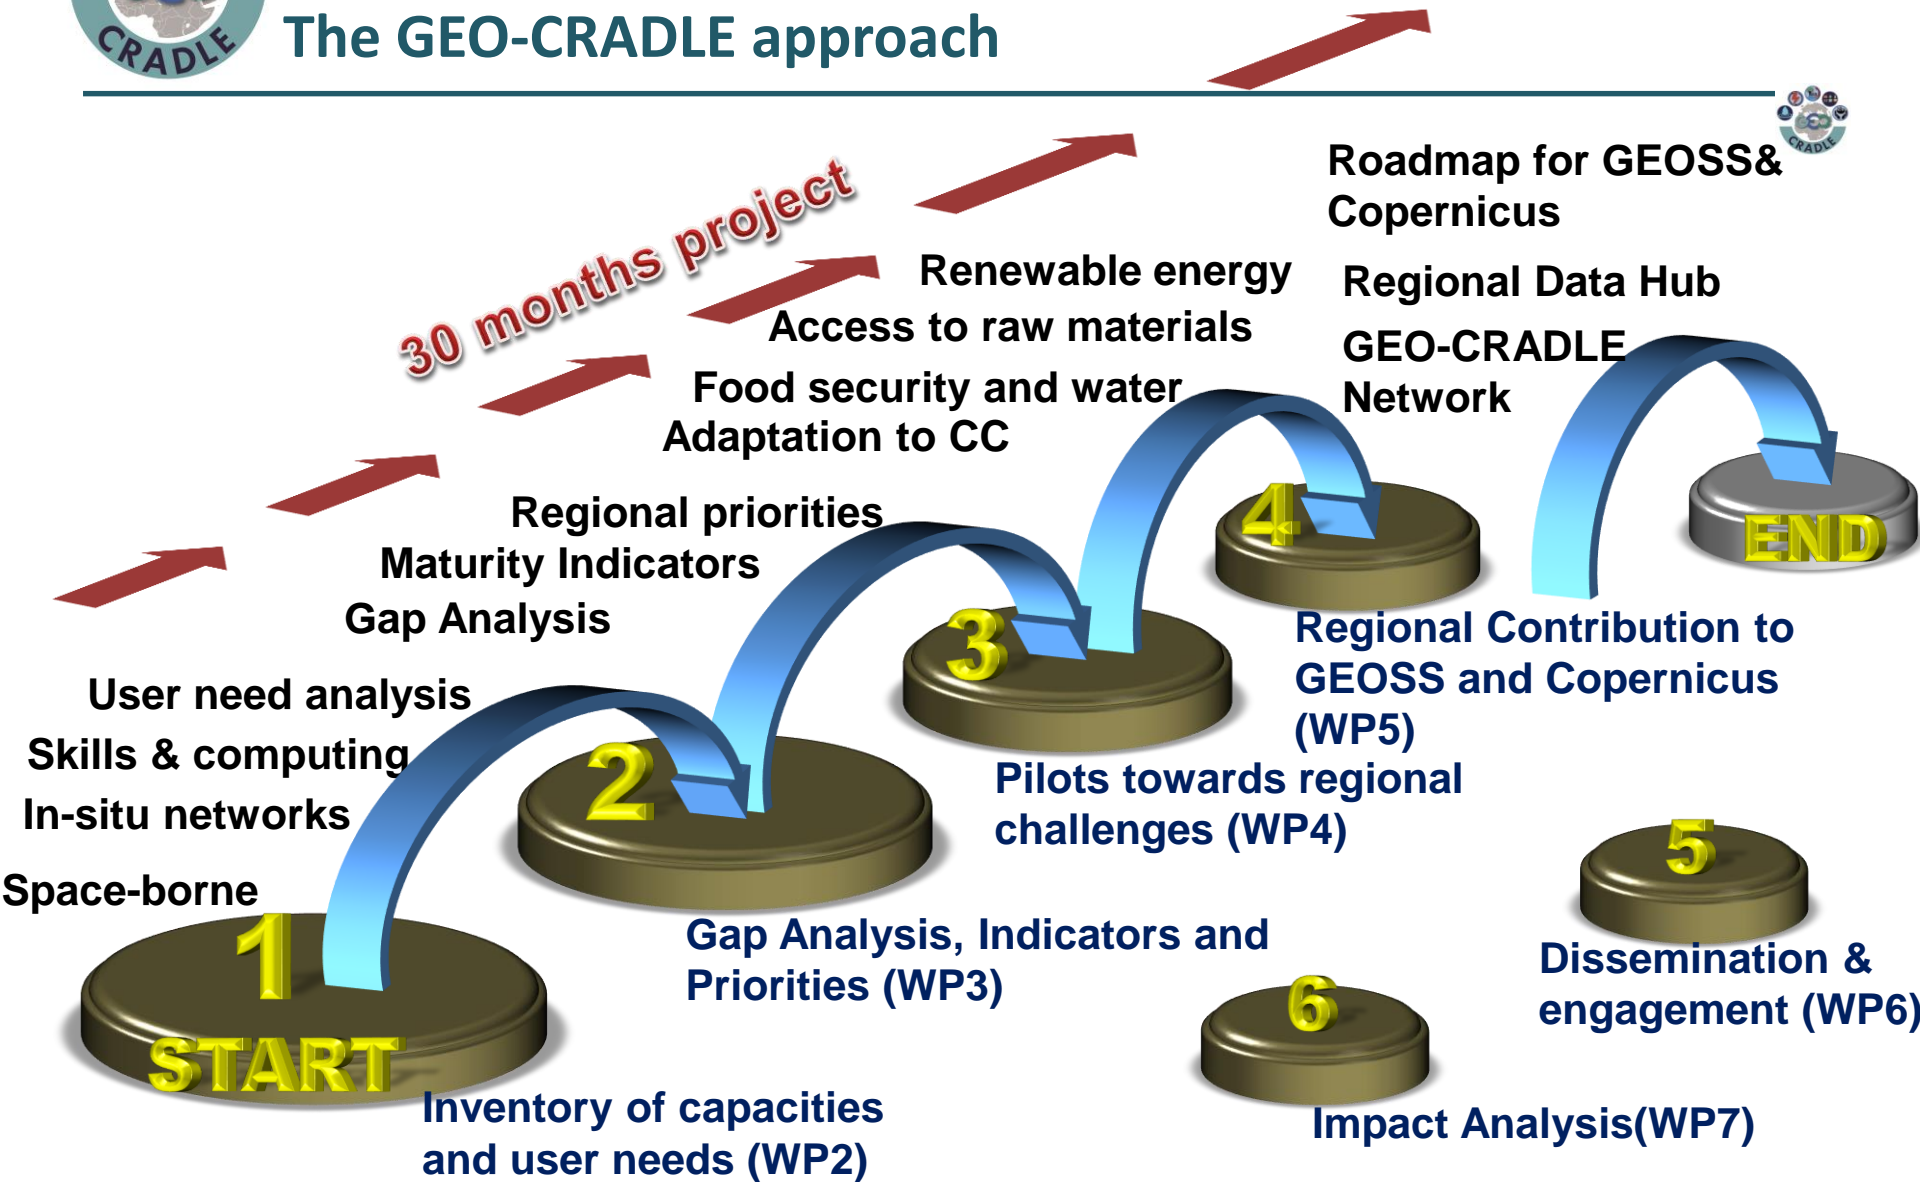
CRADLE

The GEO-CRADLE approach

CRADLE

30 months project

Roadmap for GEOSS& Copernicus

Regional Data Hub

GEO-CRADLE Network

Renewable energy

Access to raw materials

Food security and water

Adaptation to CC

Regional priorities

Maturity Indicators

Gap Analysis

User need analysis

Skills & computing

In-situ networks

Space-borne

1

START

2

3

4

END

Regional Contribution to GEOSS and Copernicus (WP5)

Pilots towards regional challenges (WP4)

Gap Analysis, Indicators and Priorities (WP3)

Inventory of capacities and user needs (WP2)

5

Dissemination & engagement (WP6)

6

Impact Analysis(WP7)